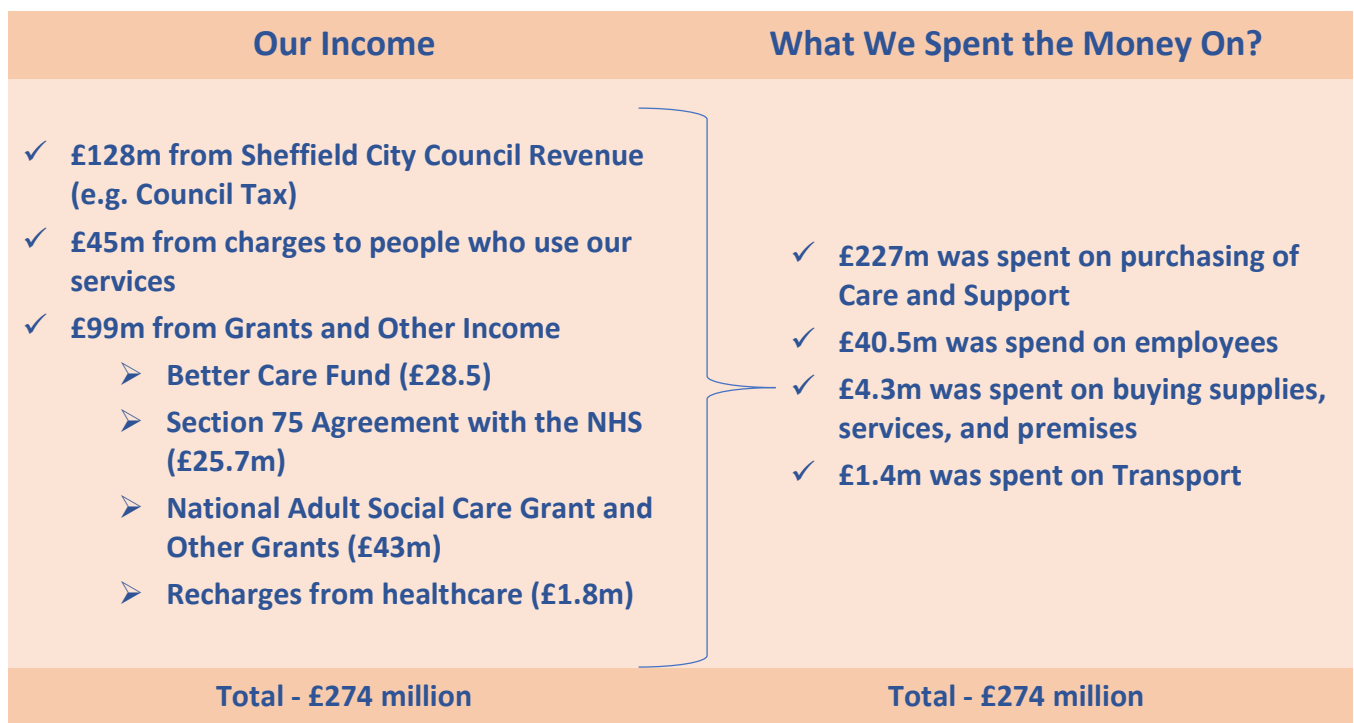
| Our Income | What We Spent the Money On? |
|---|---|
| ✓ £128m from Sheffield City Council Revenue (e.g. Council Tax)<br>✓ £45m from charges to people who use our services<br>✓ £99m from Grants and Other Income<br>➢ Better Care Fund (£28.5)<br>➢ Section 75 Agreement with the NHS (£25.7m)<br>➢ National Adult Social Care Grant and Other Grants (£43m)<br>➢ Recharges from healthcare (£1.8m) | ✓ £227m was spent on purchasing of Care and Support<br>✓ £40.5m was spend on employees<br>✓ £4.3m was spent on buying supplies, services, and premises<br>✓ £1.4m was spent on Transport |
| Total - £274 million | Total - £274 million |